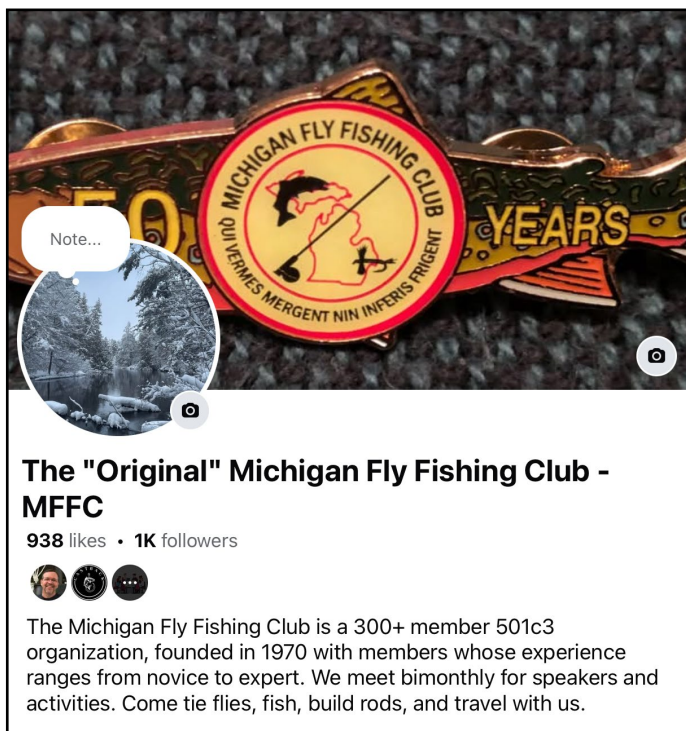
MICHIGAN FLY FISHING CLUB

QUI VERMES MERGENT NIN INFERIS FRIGENT

50

YEARS

Note...

The "Original" Michigan Fly Fishing Club - MFFC

938 likes • 1K followers

The Michigan Fly Fishing Club is a 300+ member 501c3 organization, founded in 1970 with members whose experience ranges from novice to expert. We meet bimonthly for speakers and activities. Come tie flies, fish, build rods, and travel with us.